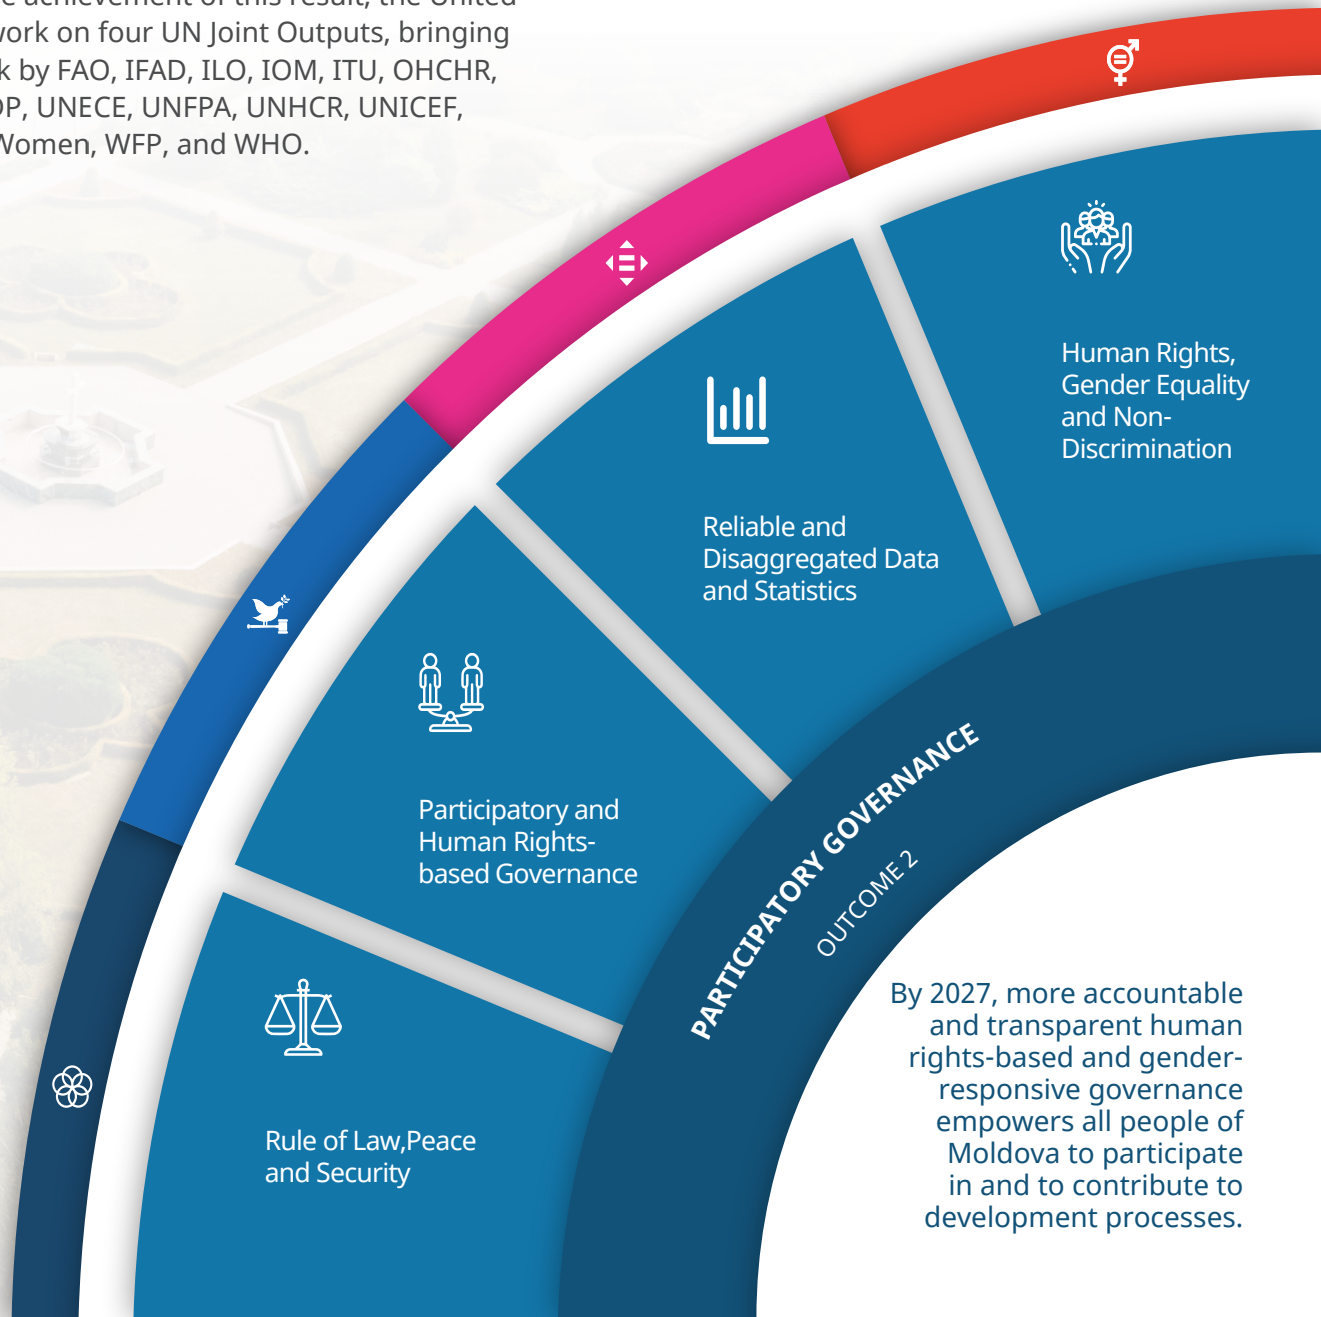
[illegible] achievement of this result, the United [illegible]ork on four UN Joint Outputs, bringing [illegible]k by FAO, IFAD, ILO, IOM, ITU, OHCHR, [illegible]P, UNECE, UNFPA, UNHCR, UNICEF, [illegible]omen, WFP, and WHO.

Human Rights, Gender Equality and Non-Discrimination

Reliable and Disaggregated Data and Statistics

Participatory and Human Rights-based Governance

Rule of Law,Peace and Security

PARTICIPATORY GOVERNANCE

OUTCOME 2

By 2027, more accountable and transparent human rights-based and gender-responsive governance empowers all people of Moldova to participate in and to contribute to development processes.